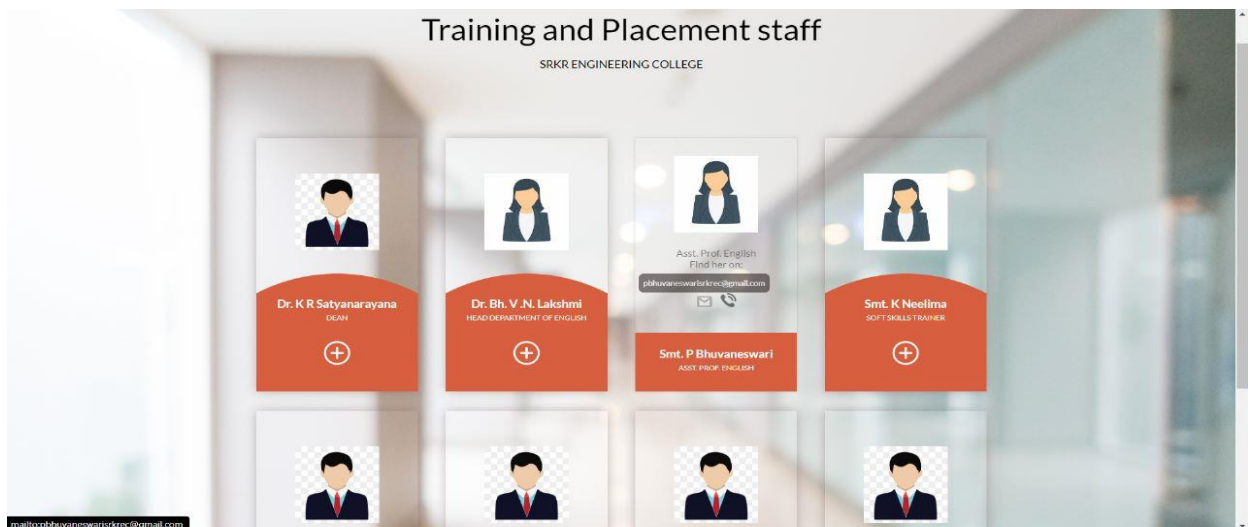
Training and Placement staff

SRKR ENGINEERING COLLEGE

Dr. K R Satyanarayana
DEAN

Dr. Bh. V .N. Lakshmi
HEAD DEPARTMENT OF ENGLISH

Asst. Prof. English
Find her on:
pbhuvaneswarisrkrec@gmail.com

Smt. P Bhuvaneswari
ASST. PROF. ENGLISH

Smt. K Neelima
SOFT SKILLS TRAINER

mailto:pbhuvaneswarisrkrec@gmail.com